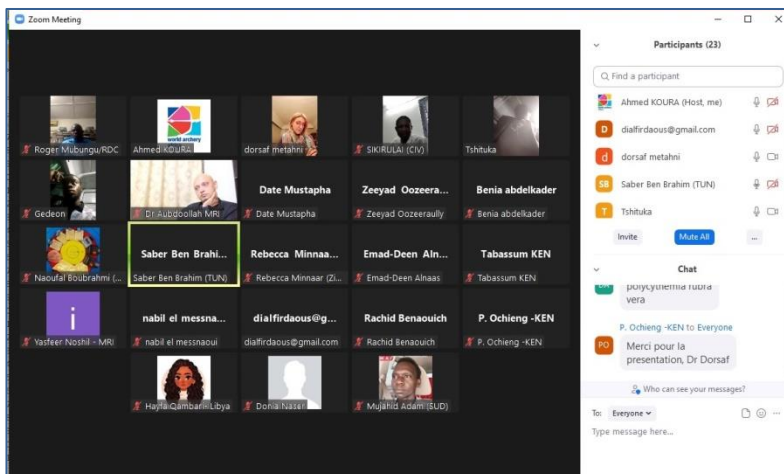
Zoom Meeting

Roger Mubungu/RDC
world archery
Ahmed KOURA
dorsaf metahni
SIKIRULAI (CIV)
Tshituka

Gedeon
Dr Aubdoollah MRI
Date Mustapha
Date Mustapha
Zeeyad Oozeera...
Zeeyad Oozeerally
Benia abdelkader
Benia abdelkader

Naoufal Boubrahmi (...
Saber Ben Brahi...
Saber Ben Brahim (TUN)
Rebecca Minnaa...
Rebecca Minnaar (Zi...
Emad-Deen Aln...
Emad-Deen Alnaas
Tabassum KEN
Tabassum KEN

i
Yasfeer Noshil - MRI
nabil el messna...
nabil el messnaoui
dialfirdaous@g...
dialfirdaous@gmail.com
Rachid Benaouich
Rachid Benaouich
P. Ochieng -KEN
P. Ochieng -KEN

Hayfa Qambari Libya
Donia Nasel
Mujahid Adam (SUD)

Participants (23)
Find a participant
Ahmed KOURA (Host, me)
D dialfirdaous@gmail.com
d dorsaf metahni
SB Saber Ben Brahim (TUN)
T Tshituka
Invite
Mute All
...

Chat
polycythemia rubra vera
P. Ochieng -KEN to Everyone
PO Merci pour la presentation, Dr Dorsaf
Who can see your messages?
To: Everyone
Type message here...